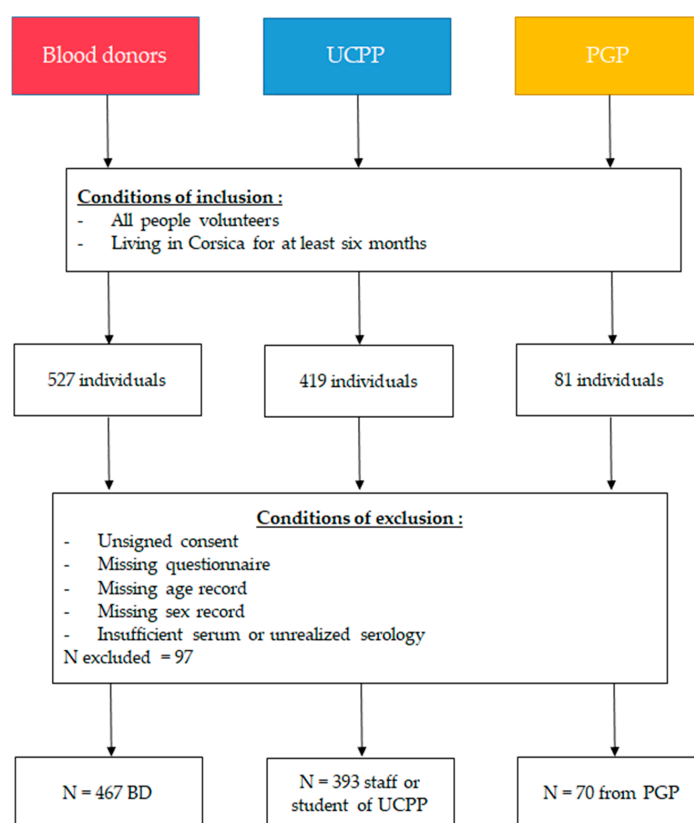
Blood donors

UCPP

PGP

Conditions of inclusion :
- All people volunteers
- Living in Corsica for at least six months

527 individuals

419 individuals

81 individuals

Conditions of exclusion :
- Unsigned consent
- Missing questionnaire
- Missing age record
- Missing sex record
- Insufficient serum or unrealized serology
N excluded = 97

N = 467 BD

N = 393 staff or student of UCPP

N = 70 from PGP